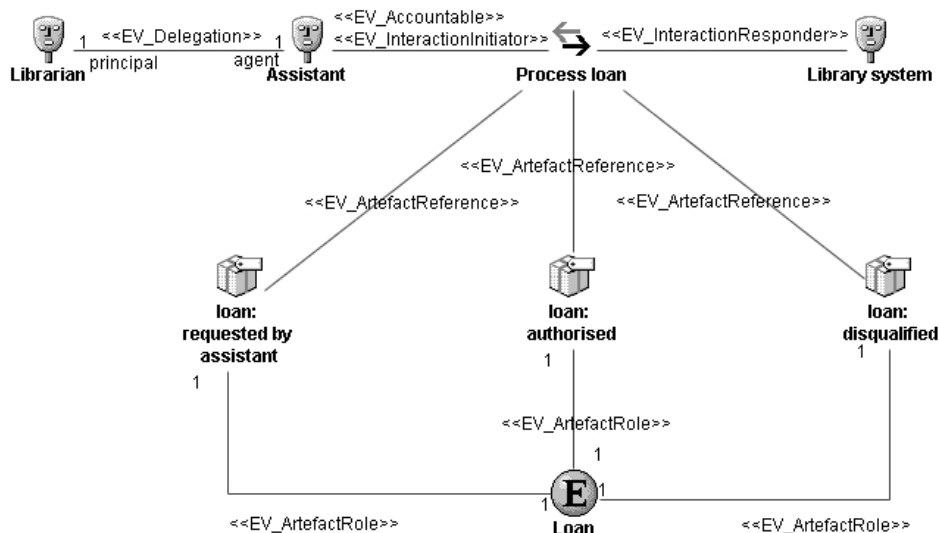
Librarian
1 <<EV_Delegation>> 1
principal
agent
Assistant
<<EV_Accountable>>
<<EV_InteractionInitiator>>
<<EV_InteractionResponder>>
Process loan
Library system

<<EV_ArtefactReference>>
<<EV_ArtefactReference>>
<<EV_ArtefactReference>>

loan: requested by assistant
1
loan: authorised
1
loan: disqualified
1

<<EV_ArtefactRole>>
1
1
1
E
Loan
<<EV_ArtefactRole>>
<<EV_ArtefactRole>>